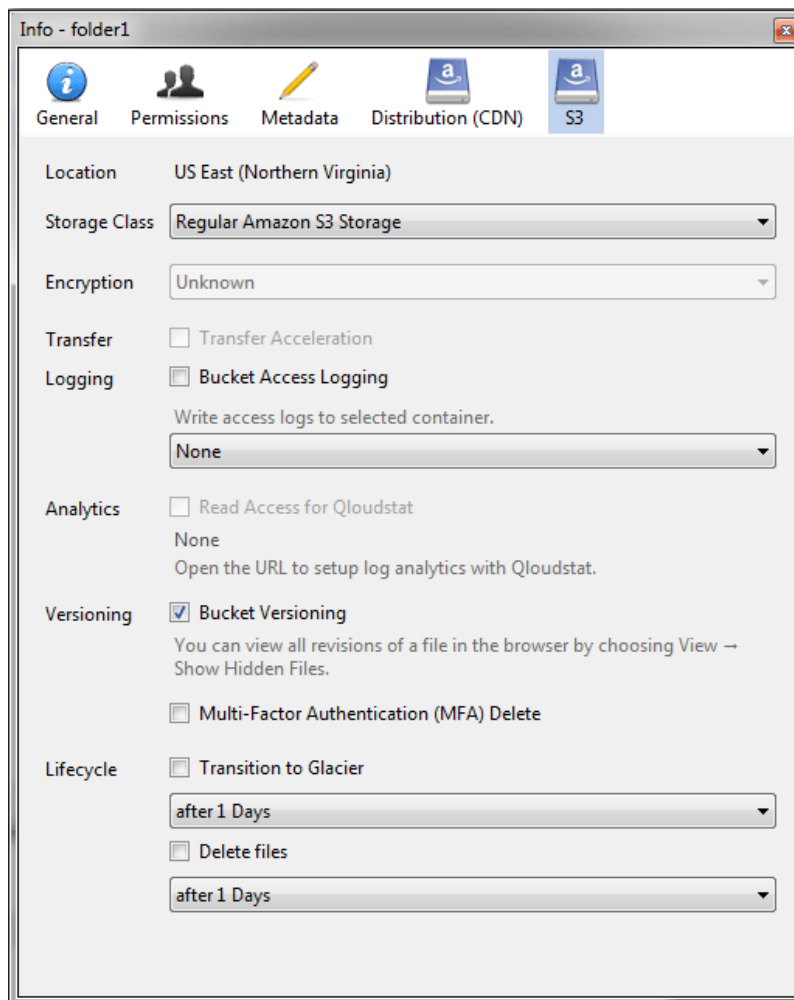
Info - folder1

General Permissions Metadata Distribution (CDN) S3

Location US East (Northern Virginia)

Storage Class Regular Amazon S3 Storage

Encryption Unknown

Transfer Transfer Acceleration

Logging Bucket Access Logging

Write access logs to selected container.

None

Analytics Read Access for Qloudstat

None

Open the URL to setup log analytics with Qloudstat.

Versioning Bucket Versioning

You can view all revisions of a file in the browser by choosing View → Show Hidden Files.

Multi-Factor Authentication (MFA) Delete

Lifecycle Transition to Glacier

after 1 Days

Delete files

after 1 Days